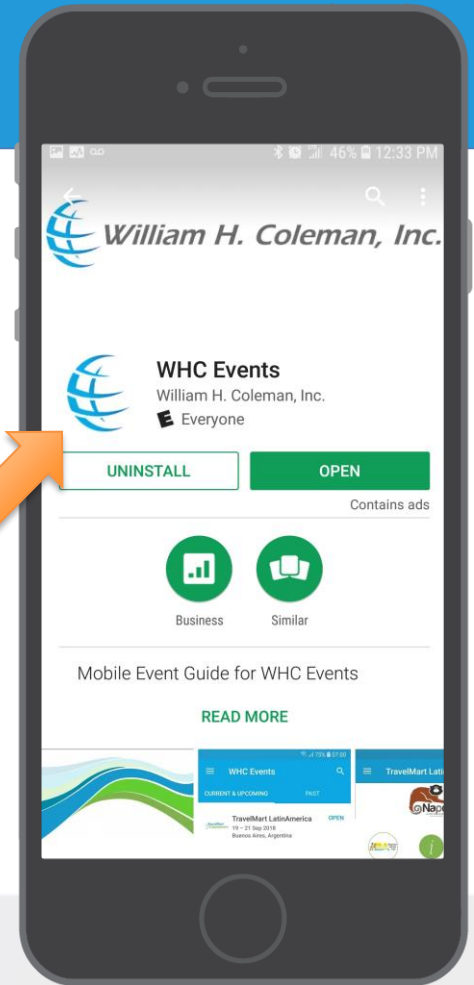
46% 12:33 PM

William H. Coleman, Inc.

WHC Events
William H. Coleman, Inc.
E Everyone

UNINSTALL
OPEN
Contains ads

Business
Similar

Mobile Event Guide for WHC Events

READ MORE

WHC Events
CURRENT & UPCOMING
PAST
TravelMart LatinAmerica
19 – 21 Sep 2018
Buenos Aires, Argentina
OPEN

TravelMart La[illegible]